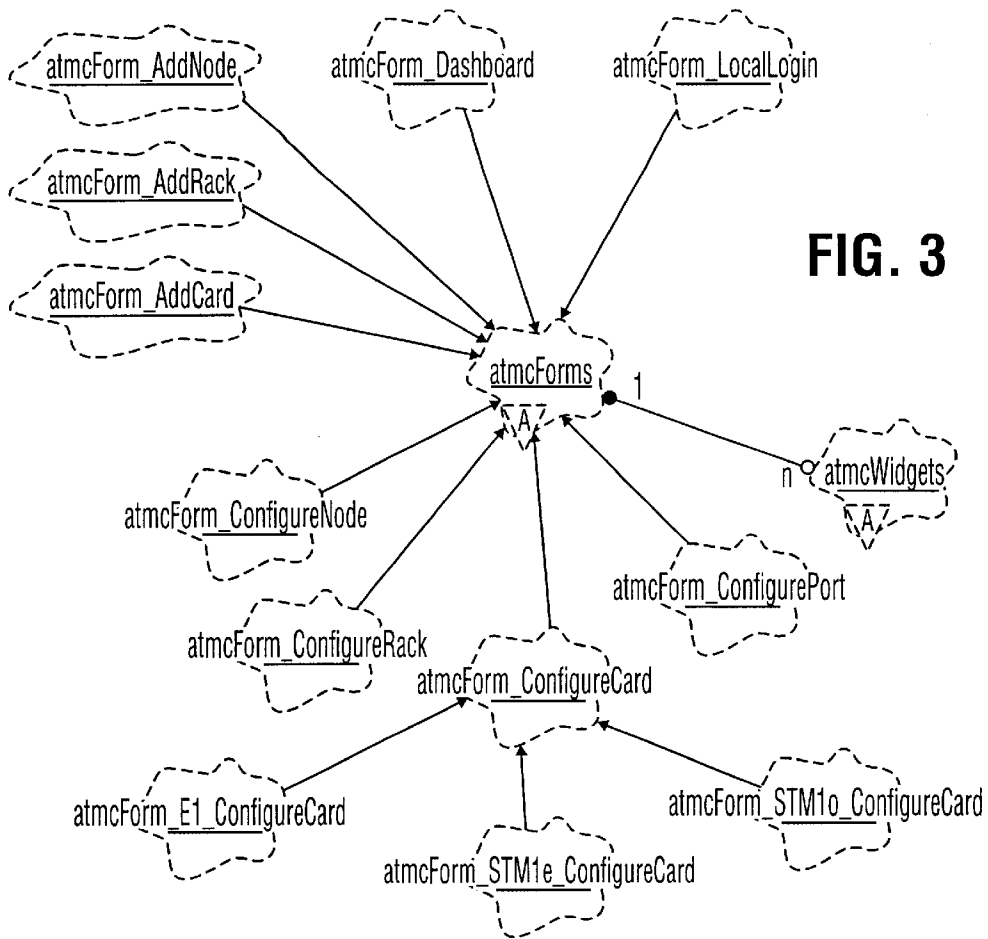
atmcForm_AddNode

atmcForm_Dashboard

atmcForm_LocalLogin

atmcForm_AddRack

FIG. 3

atmcForm_AddCard

atmcForms

A

1

n

atmcWidgets

A

atmcForm_ConfigureNode

atmcForm_ConfigurePort

atmcForm_ConfigureRack

atmcForm_ConfigureCard

atmcForm_E1_ConfigureCard

atmcForm_STM1o_ConfigureCard

atmcForm_STM1e_ConfigureCard